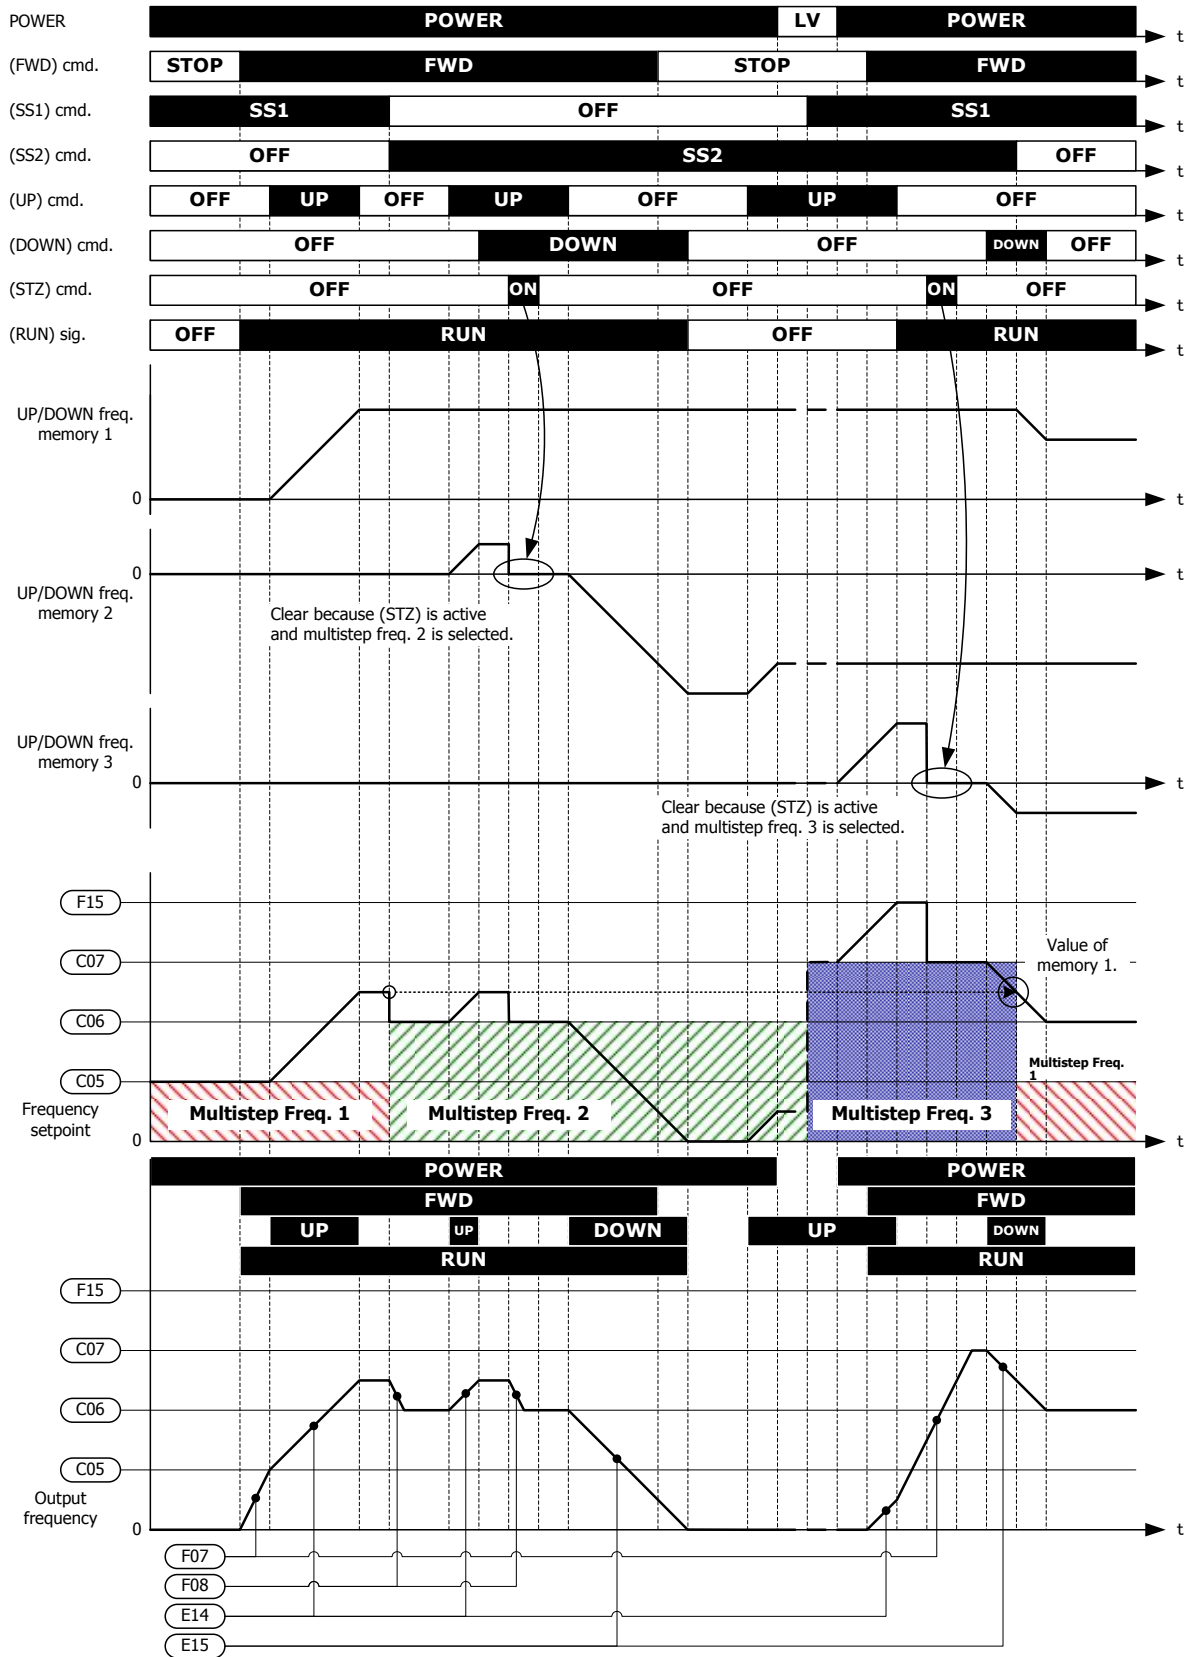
POWER POWER LV POWER t

(FWD) cmd. STOP FWD STOP FWD t

(SS1) cmd. SS1 OFF SS1 t

(SS2) cmd. OFF SS2 OFF t

(UP) cmd. OFF UP OFF UP OFF UP OFF t

(DOWN) cmd. OFF DOWN OFF DOWN OFF t

(STZ) cmd. OFF ON OFF ON OFF t

(RUN) sig. OFF RUN OFF RUN t

UP/DOWN freq. memory 1

0 t

0 t

UP/DOWN freq. memory 2

Clear because (STZ) is active and multistep freq. 2 is selected.

UP/DOWN freq. memory 3

0 t

Clear because (STZ) is active and multistep freq. 3 is selected.

F15

C07

Value of memory 1.

C06

C05

Multistep Freq. 1

Frequency setpoint

Multistep Freq. 1

Multistep Freq. 2

Multistep Freq. 3

0 t

POWER POWER

FWD FWD

UP UP DOWN UP DOWN

RUN RUN

F15

C07

C06

C05

Output frequency

0 t

F07

F08

E14

E15